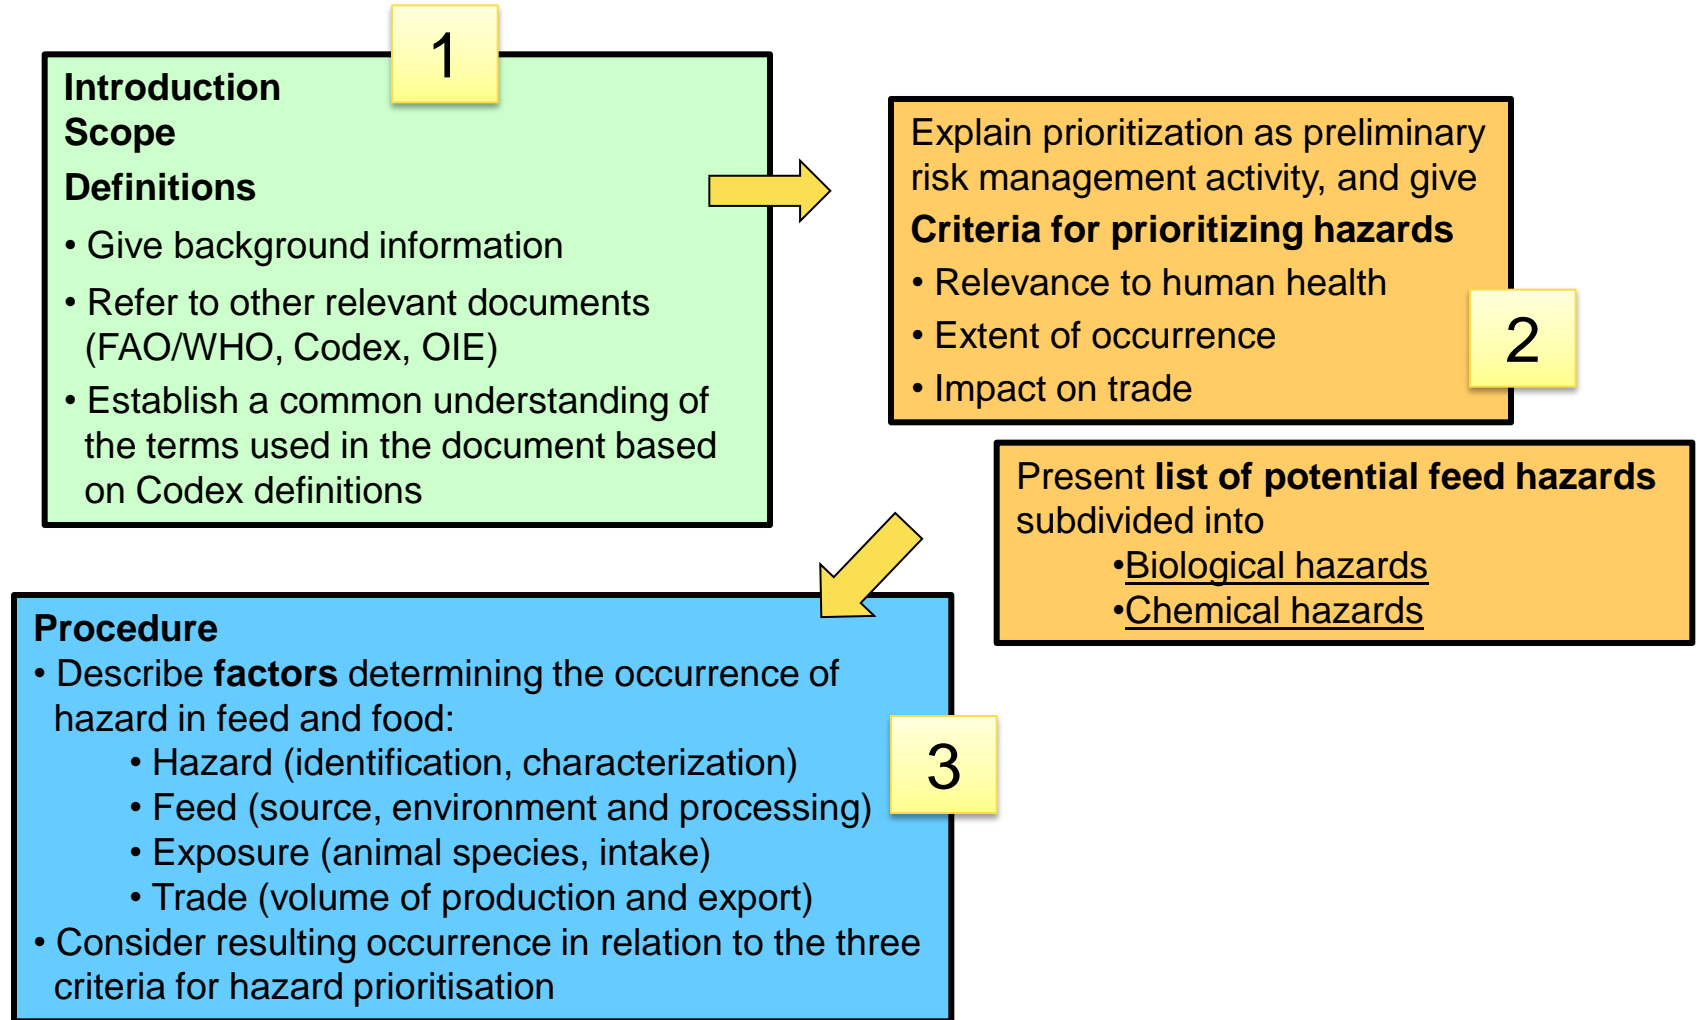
1

Introduction
Scope
Definitions
• Give background information
• Refer to other relevant documents (FAO/WHO, Codex, OIE)
• Establish a common understanding of the terms used in the document based on Codex definitions

Explain prioritization as preliminary risk management activity, and give
Criteria for prioritizing hazards
• Relevance to human health
• Extent of occurrence
• Impact on trade

2

Present list of potential feed hazards subdivided into
•Biological hazards
•Chemical hazards

Procedure
• Describe factors determining the occurrence of hazard in feed and food:
• Hazard (identification, characterization)
• Feed (source, environment and processing)
• Exposure (animal species, intake)
• Trade (volume of production and export)
• Consider resulting occurrence in relation to the three criteria for hazard prioritisation

3